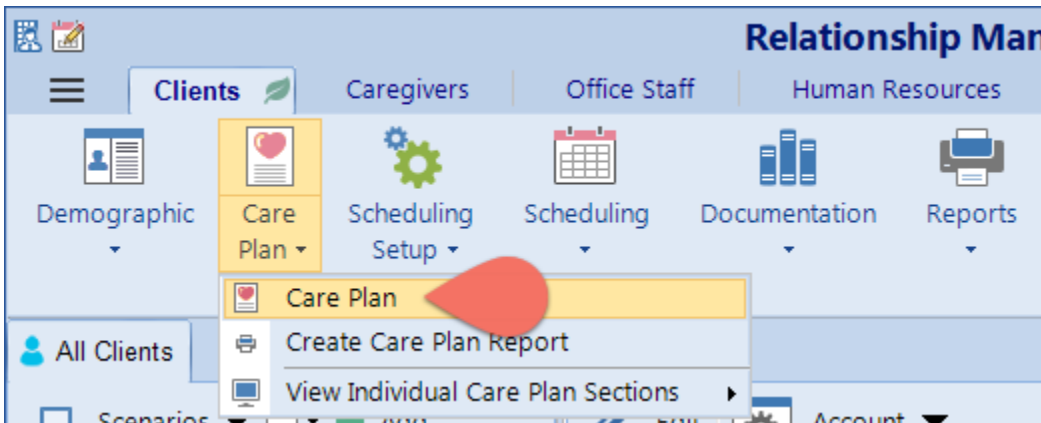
Relationship Man

Clients

Caregivers

Office Staff

Human Resources

Demographic

Care Plan

Scheduling Setup

Scheduling

Documentation

Reports

Care Plan

Create Care Plan Report

View Individual Care Plan Sections

All Clients

Scenarios

Account